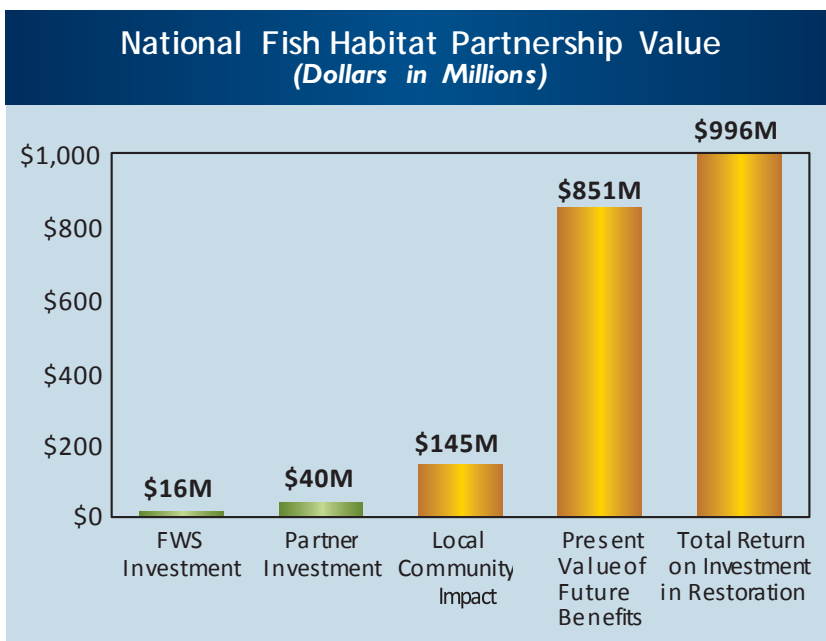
National Fish Habitat Partnership Value
(Dollars in Millions)

$1,000
$800
$600
$400
$200
$0

$16M
$40M
$145M
$851M
$996M

FWS Investment
Partner Investment
Local Community Impact
Present Value of Future Benefits
Total Return on Investment in Restoration